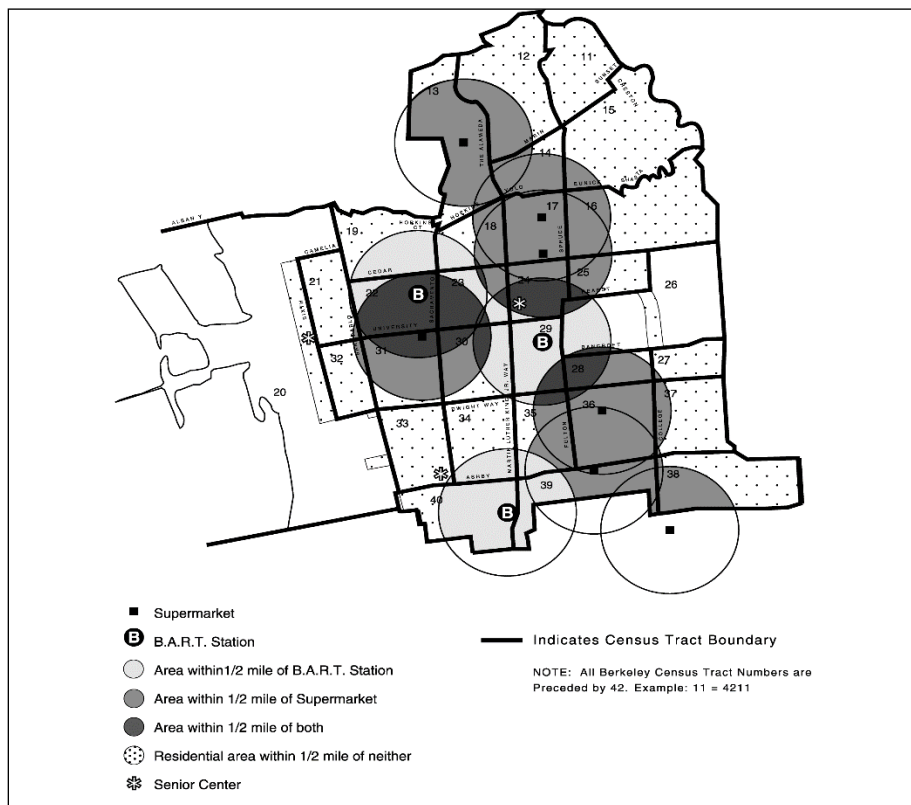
12
11
13
15
14
17
16
18
19
21
22
23
24
25
26
29
31
30
32
28
27
20
36
37
33
34
35
38
39
40

ALBANY
CAMELIA
HOPKINS
CEDAR
UNIVERSITY
SACRAMENTO
HEARST
BANCROFT
DWIGHT WAY
ASHBY
MARTIN LUTHER KING JR. WAY
FULTON
COLLEGE
THE ALAMEDA
MARIN
EUCLID
SPRUCE
SHASTA
CRESTON
SUNSET
ROSE
CODORNICES
HOPKINS
PARIS

B
B
B

Supermarket
B.A.R.T. Station
Area within1/2 mile of B.A.R.T. Station
Area within 1/2 mile of Supermarket
Area within 1/2 mile of both
Residential area within 1/2 mile of neither
Senior Center

Indicates Census Tract Boundary

NOTE: All Berkeley Census Tract Numbers are Preceded by 42. Example: 11 = 4211